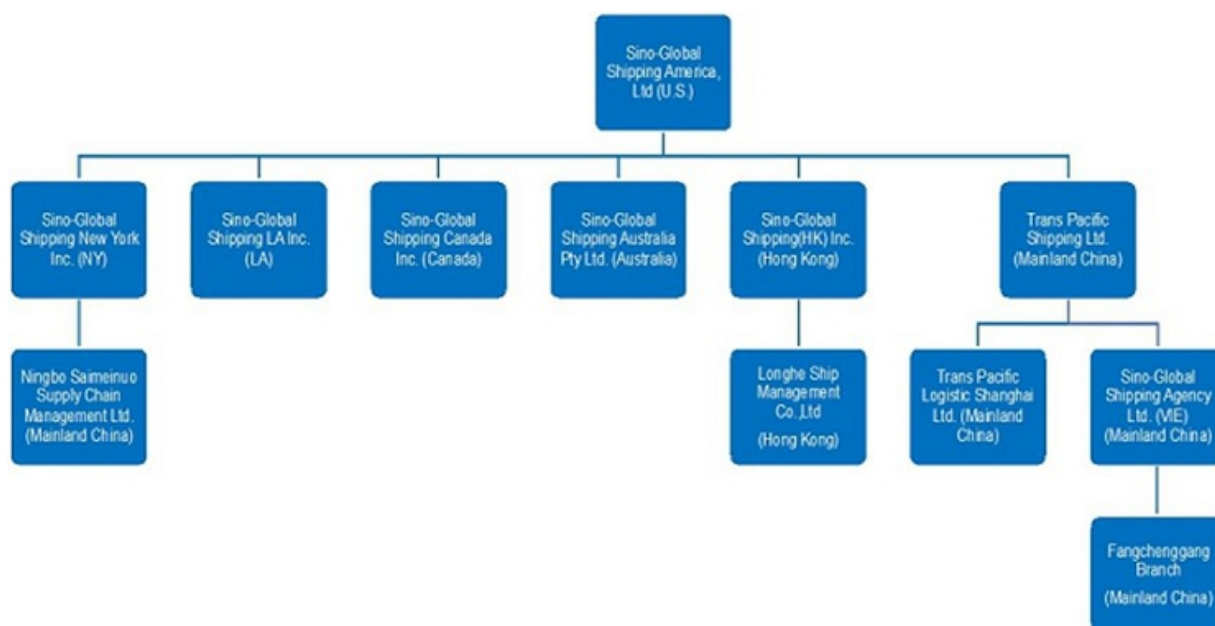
Sino-Global Shipping America, Ltd (U.S.)

Sino-Global Shipping New York Inc. (NY)

Sino-Global Shipping LA Inc. (LA)

Sino-Global Shipping Canada Inc. (Canada)

Sino-Global Shipping Australia Pty Ltd. (Australia)

Sino-Global Shipping(HK) Inc. (Hong Kong)

Trans Pacific Shipping Ltd. (Mainland China)

Ningbo Saimeinuo Supply Chain Management Ltd. (Mainland China)

Longhe Ship Management Co.,Ltd

(Hong Kong)

Trans Pacific Logistic Shanghai Ltd. (Mainland China)

Sino-Global Shipping Agency Ltd. (VIE) (Mainland China)

Fangchenggang Branch

(Mainland China)